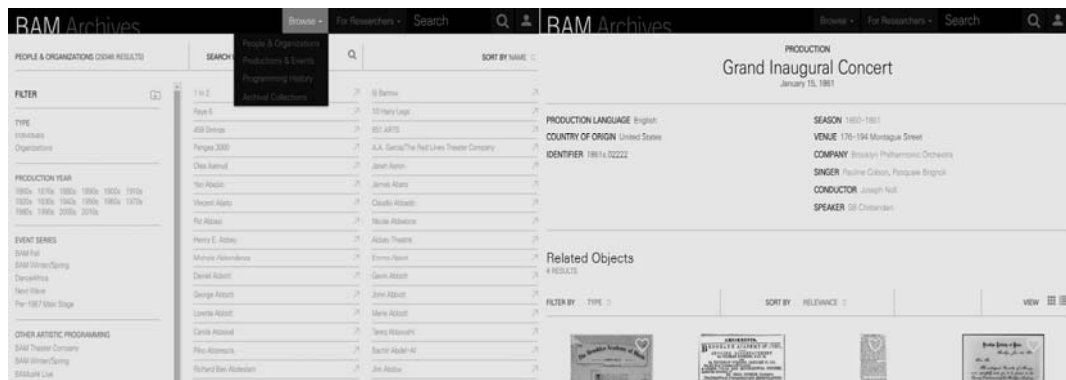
BAM Archives

Browse ▾ For Researchers ▾ Search

People & Organizations
Productions & Events
Programming History
Archival Collections

PEOPLE & ORGANIZATIONS (39346 RESULTS)

SEARCH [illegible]

SORT BY NAME

FILTER

TYPE
Individuals
Organizations

PRODUCTION YEAR
1860s 1870s 1880s 1890s 1900s 1910s 1920s 1930s 1940s 1950s 1960s 1970s 1980s 1990s 2000s 2010s

EVENT SERIES
BAM Fall
BAM Winter/Spring
DanceAfrica
Next Wave
Pre-1967 Main Stage

OTHER ARTISTIC PROGRAMMING
BAM Theater Company
BAM Winter/Spring
BAMcafé Live

1 in 2
Faye 6
459 Strings
Pengea 3000
Olea Aamodt
Yao Abalos
Vincent Abato
Ric Abbasi
Henry E. Abbey
Michele Abbondanza
Daniel Abbott
George Abbott
Loretta Abbott
Carole Abboud
Pino Abbrescia
Richard Ben Abdesslam

6 Bettina
10 Hairy Legs
651 ARTS
A.A. Garcia/The Red Lines Theater Company
Jalen Aaron
James Abato
Claudio Abbado
Nicola Abbatino
Abbey Theatre
Emma Abbott
Gavin Abbott
John Abbott
Marie Abbott
Tareq Abboushi
Bachir Abdel-Al
Jim Abdou

BAM Archives

Browse ▾ For Researchers ▾ Search

PRODUCTION
Grand Inaugural Concert
January 15, 1861

PRODUCTION LANGUAGE English
COUNTRY OF ORIGIN United States
IDENTIFIER 1861s.02222

SEASON 1860-1861
VENUE 176-194 Montague Street
COMPANY Brooklyn Philharmonic Orchestra
SINGER Pauline Colson, Pasquale Brignoli
CONDUCTOR Joseph Noll
SPEAKER SB Chittenden

Related Objects
4 RESULTS

FILTER BY TYPE
SORT BY RELEVANCE
VIEW